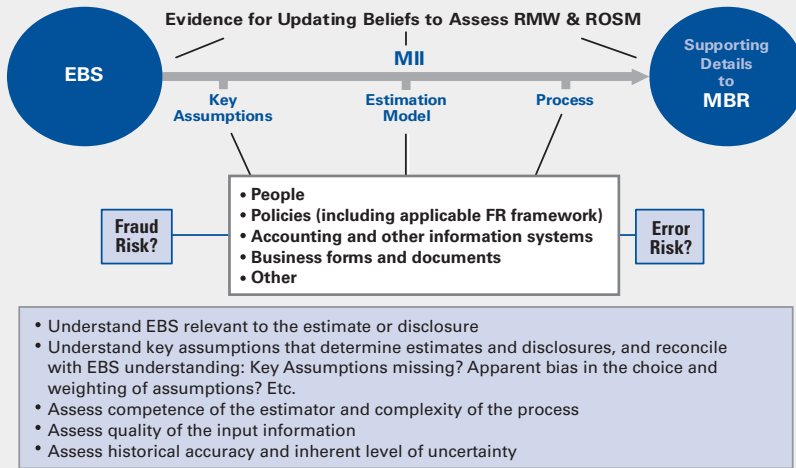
Evidence for Updating Beliefs to Assess RMW & ROSM

EBS

MII

Supporting Details to MBR

Key Assumptions

Estimation Model

Process

Fraud Risk?

• People
• Policies (including applicable FR framework)
• Accounting and other information systems
• Business forms and documents
• Other

Error Risk?

• Understand EBS relevant to the estimate or disclosure
• Understand key assumptions that determine estimates and disclosures, and reconcile with EBS understanding: Key Assumptions missing? Apparent bias in the choice and weighting of assumptions? Etc.
• Assess competence of the estimator and complexity of the process
• Assess quality of the input information
• Assess historical accuracy and inherent level of uncertainty